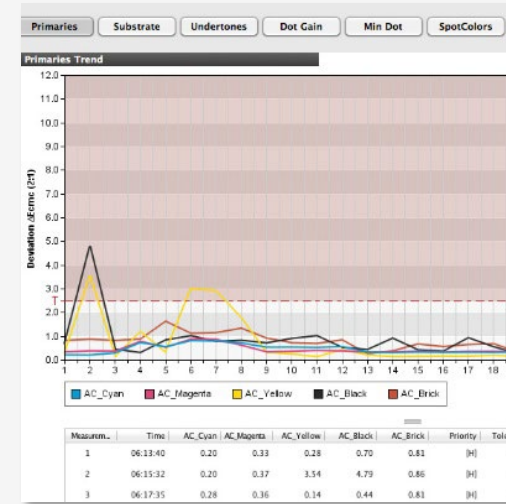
Primaries | Substrate | Undertones | Dot Gain | Min Dot | SpotColors

Primaries Trend

12.0
11.0
10.0
9.0
8.0
7.0
6.0
5.0
4.0
3.0
T
2.0
1.0
0.0

Deviation ΔEcmc (2:1)

1 2 3 4 5 6 7 8 9 10 11 12 13 14 15 16 17 18

AC_Cyan AC_Magenta AC_Yellow AC_Black AC_Brick

| Measurem... | Time | AC_Cyan | AC_Magenta | AC_Yellow | AC_Black | AC_Brick | Priority | Tol |
|---|---|---|---|---|---|---|---|---|
| 1 | 06:13:40 | 0.20 | 0.33 | 0.28 | 0.70 | 0.81 | [H] | |
| 2 | 06:15:32 | 0.20 | 0.37 | 3.54 | 4.79 | 0.86 | [H] | |
| 3 | 06:17:35 | 0.28 | 0.36 | 0.14 | 0.44 | 0.81 | [H] | |